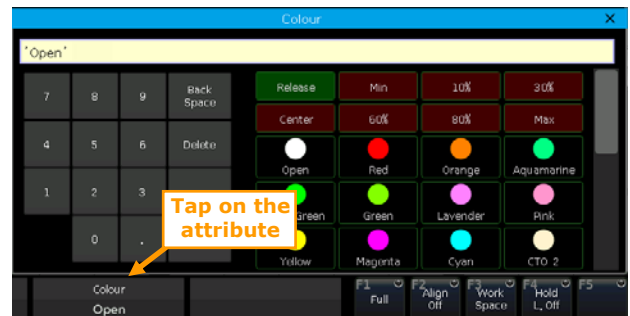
Colour

'Open'

7 8 9 Back Space
4 5 6 Delete
1 2 3
0 .

Release Min 10% 30%
Center 60% 80% Max
Open Red Orange Aquamarine
Green Green Lavender Pink
Yellow Magenta Cyan CTO 2

Tap on the attribute

Colour
Open

F1 Full
F2 Align Off
F3 Work Space
F4 Hold L. Off
F5